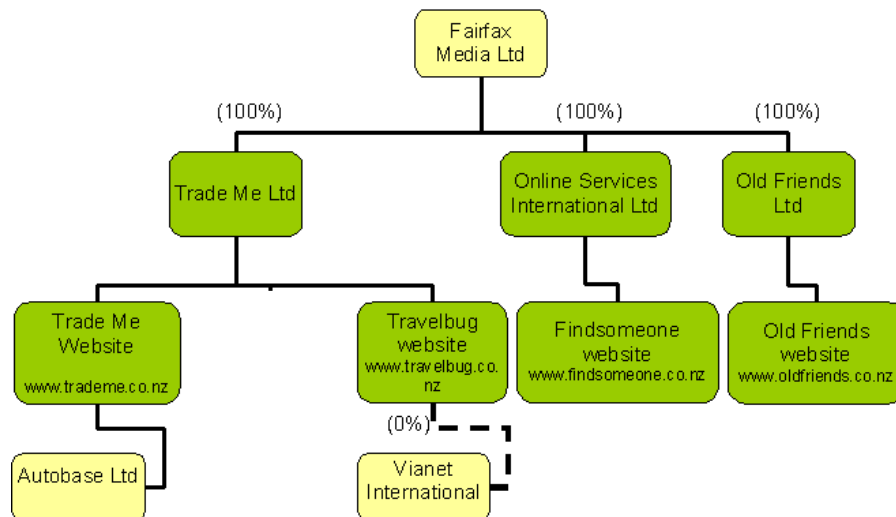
Fairfax Media Ltd

(100%)

(100%)

(100%)

Trade Me Ltd

Online Services International Ltd

Old Friends Ltd

Trade Me Website
www.trademe.co.nz

Travelbug website
www.travelbug.co.nz

Findsomeone website
www.findsomeone.co.nz

Old Friends website
www.oldfriends.co.nz

(0%)

Autobase Ltd

Vianet International